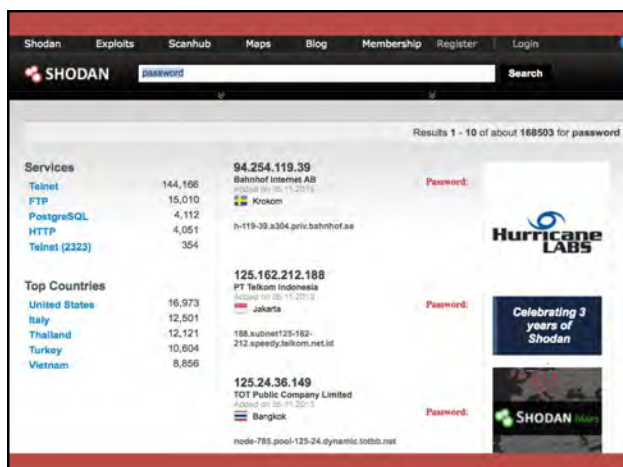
Shodan Exploits Scanhub Maps Blog Membership Register Login

SHODAN password Search

Results 1 - 10 of about 168503 for password

Services

| | |
|---|---|
| Telnet | 144,166 |
| FTP | 15,010 |
| PostgreSQL | 4,112 |
| HTTP | 4,051 |
| Telnet (2323) | 354 |

Top Countries

| | |
|---|---|
| United States | 16,973 |
| Italy | 12,501 |
| Thailand | 12,121 |
| Turkey | 10,604 |
| Vietnam | 8,856 |

94.254.119.39
Bahnhof Internet AB
Added on 05.11.2013
Krokom

h-119-39.a304.priv.bahnhof.se

Password:

125.162.212.188
PT Telkom Indonesia
Added on 05.11.2013
Jakarta

188.subnet125-162-212.speedy.telkom.net.id

Password:

125.24.36.149
TOT Public Company Limited
Added on 05.11.2013
Bangkok

node-785.pool-125-24.dynamic.totbb.net

Password:

Hurricane LABS

Celebrating 3 years of Shodan

SHODAN Maps